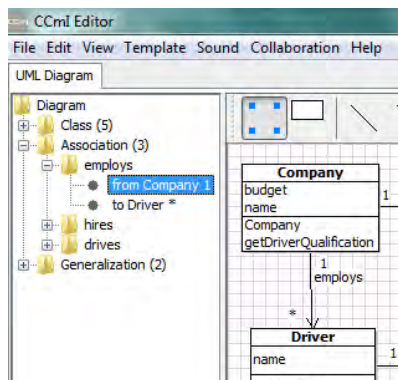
CCml Editor

File Edit View Template Sound Collaboration Help

UML Diagram

Diagram
Class (5)
Association (3)
employs
from Company 1
to Driver *
hires
drives
Generalization (2)

Company
budget
name
Company
getDriverQualification

1
1
employs
*

Driver
name
1